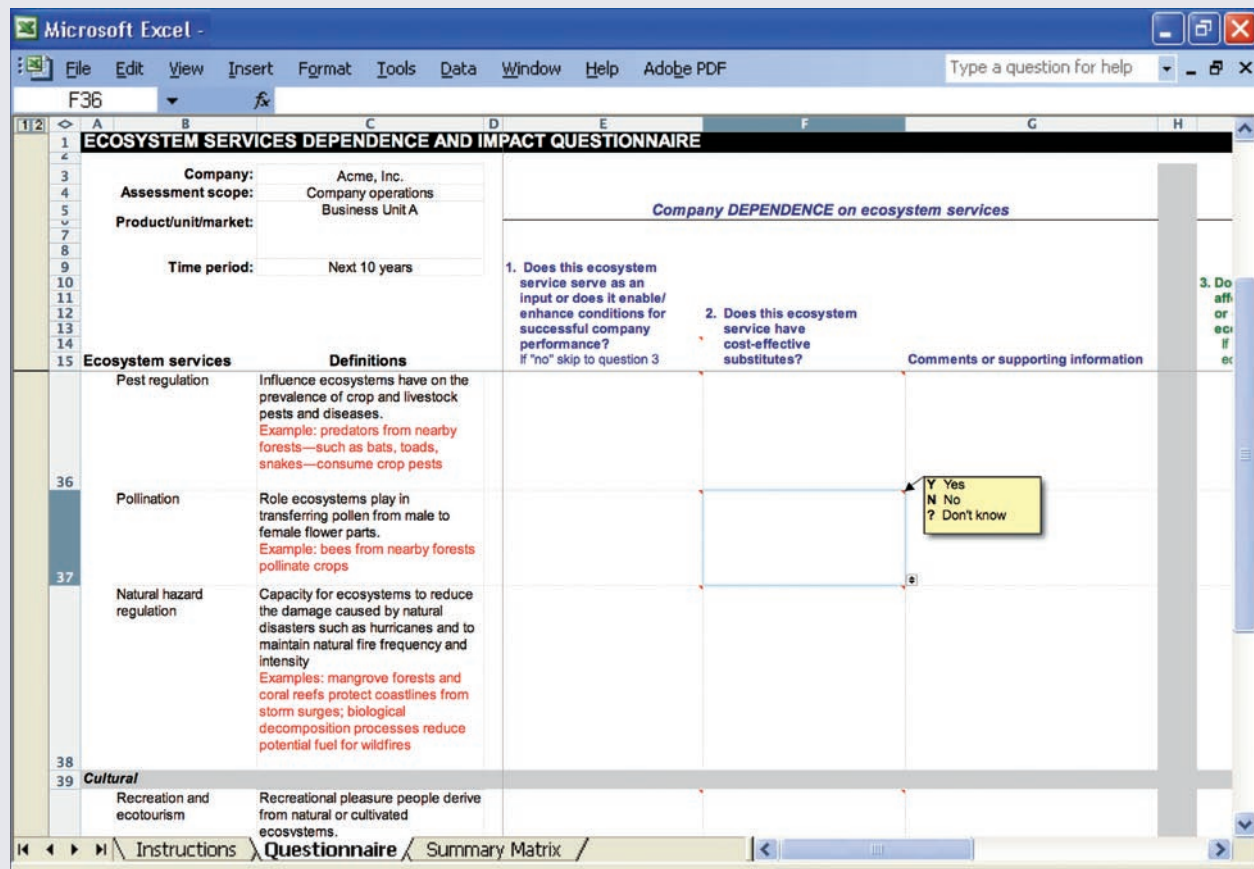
Microsoft Excel -

File Edit View Insert Format Tools Data Window Help Adobe PDF

Type a question for help

F36

$f_x$

1 2 A B C D E F G H

1 ECOSYSTEM SERVICES DEPENDENCE AND IMPACT QUESTIONNAIRE

3 Company: Acme, Inc.
4 Assessment scope: Company operations
5 Product/unit/market: Business Unit A

Company DEPENDENCE on ecosystem services

9 Time period: Next 10 years

1. Does this ecosystem service serve as an input or does it enable/ enhance conditions for successful company performance? If "no" skip to question 3

2. Does this ecosystem service have cost-effective substitutes?

Comments or supporting information

3. Do aff or ec If ec

15 Ecosystem services Definitions

Pest regulation Influence ecosystems have on the prevalence of crop and livestock pests and diseases. Example: predators from nearby forests—such as bats, toads, snakes—consume crop pests

36

Pollination Role ecosystems play in transferring pollen from male to female flower parts. Example: bees from nearby forests pollinate crops

Y Yes
N No
? Don't know

37

Natural hazard regulation Capacity for ecosystems to reduce the damage caused by natural disasters such as hurricanes and to maintain natural fire frequency and intensity Examples: mangrove forests and coral reefs protect coastlines from storm surges; biological decomposition processes reduce potential fuel for wildfires

38

39 Cultural

Recreation and ecotourism Recreational pleasure people derive from natural or cultivated ecosystems.

Instructions Questionnaire Summary Matrix